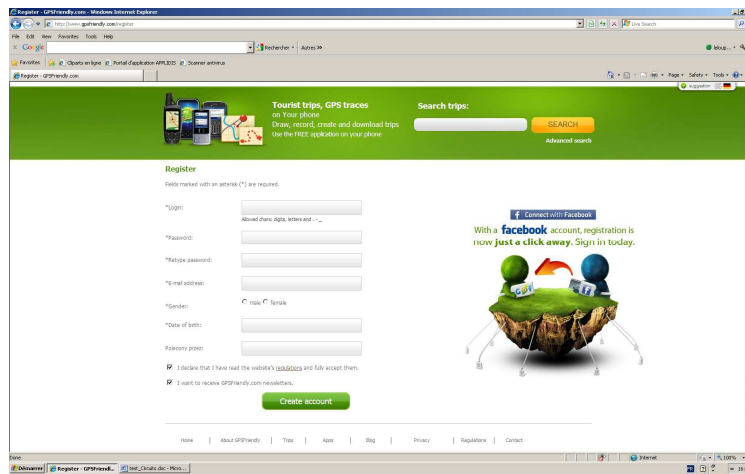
Register - GPSFriendly.com - Windows Internet Explorer
http://www.gpsfriendly.com/register
Live Search
File Edit View Favorites Tools Help
Google
Rechercher · Autres »
leloup...
Favorites
Cliparts en ligne
Portail d'application APPLIXIS
Scanner antivirus
Register - GPSFriendly.com
Page · Safety · Tools ·
suggestion

Tourist trips, GPS traces
on Your phone
Draw, record, create and download trips
Use the FREE application on your phone

Search trips:
SEARCH
Advanced search

Register
Fields marked with an asterisk (*) are required.

*Login:
Allowed chars: digits, letters and - _
*Password:
*Retype password:
*E-mail address:
*Gender:
male
female
*Date of birth:
Polecony przez:
I declare that I have read the website's regulations and fully accept them.
I want to receive GPSFriendly.com newsletters.
Create account

Connect with Facebook
With a facebook account, registration is now just a click away. Sign in today.

Home | About GPSFriendly | Trips | Apps | Blog | Privacy | Regulations | Contact

Done
Internet
100%
Démarrer
Register - GPSFriendl...
test_Circuits.doc - Micro...